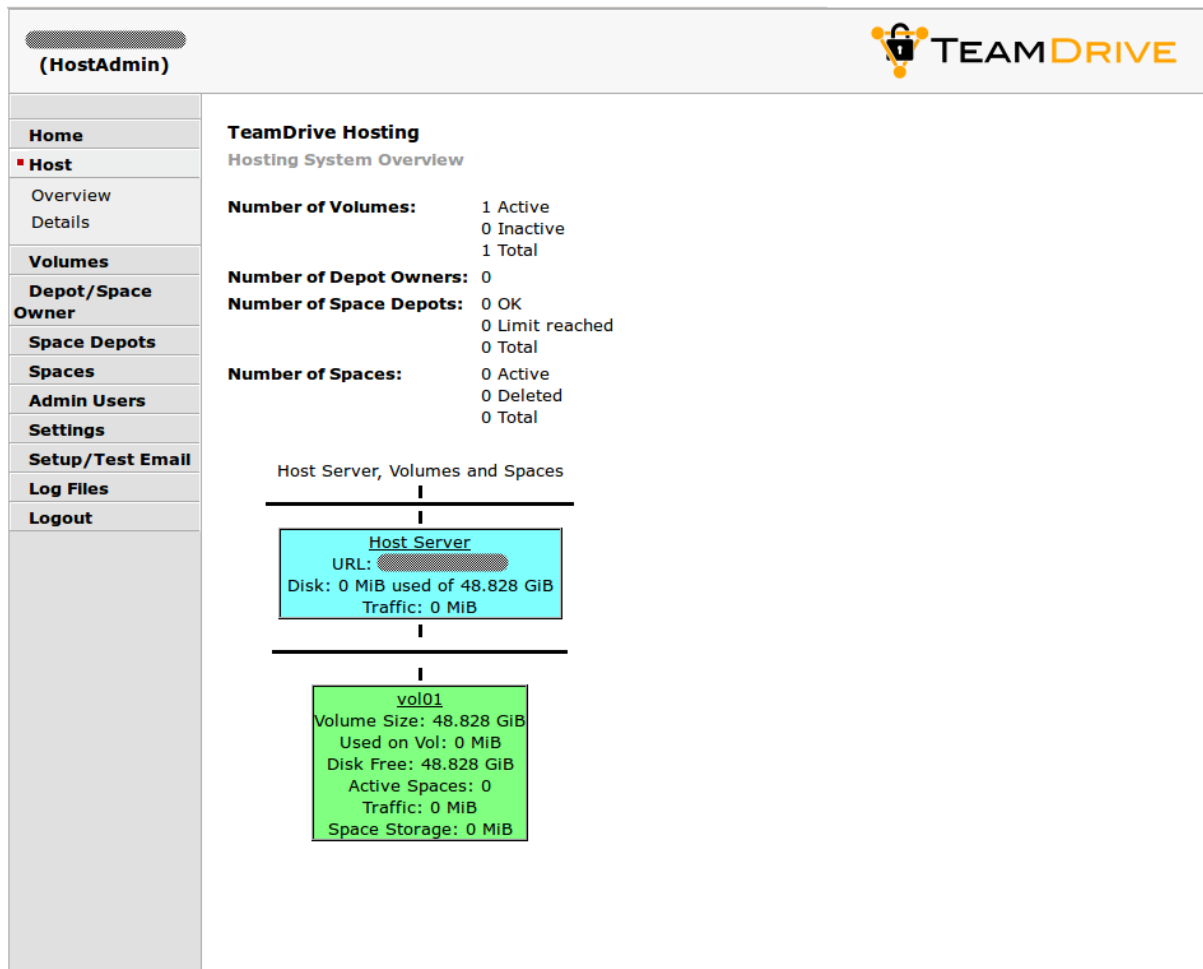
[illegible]
(HostAdmin)

TEAMDRIVE

Home
Host
Overview
Details
Volumes
Depot/Space Owner
Space Depots
Spaces
Admin Users
Settings
Setup/Test Email
Log Files
Logout

TeamDrive Hosting
Hosting System Overview

| | |
|---|---|
| Number of Volumes: | 1 Active<br>0 Inactive<br>1 Total |
| Number of Depot Owners: | 0 |
| Number of Space Depots: | 0 OK<br>0 Limit reached<br>0 Total |
| Number of Spaces: | 0 Active<br>0 Deleted<br>0 Total |

Host Server, Volumes and Spaces

Host Server
URL: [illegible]
Disk: 0 MiB used of 48.828 GiB
Traffic: 0 MiB

vol01
Volume Size: 48.828 GiB
Used on Vol: 0 MiB
Disk Free: 48.828 GiB
Active Spaces: 0
Traffic: 0 MiB
Space Storage: 0 MiB